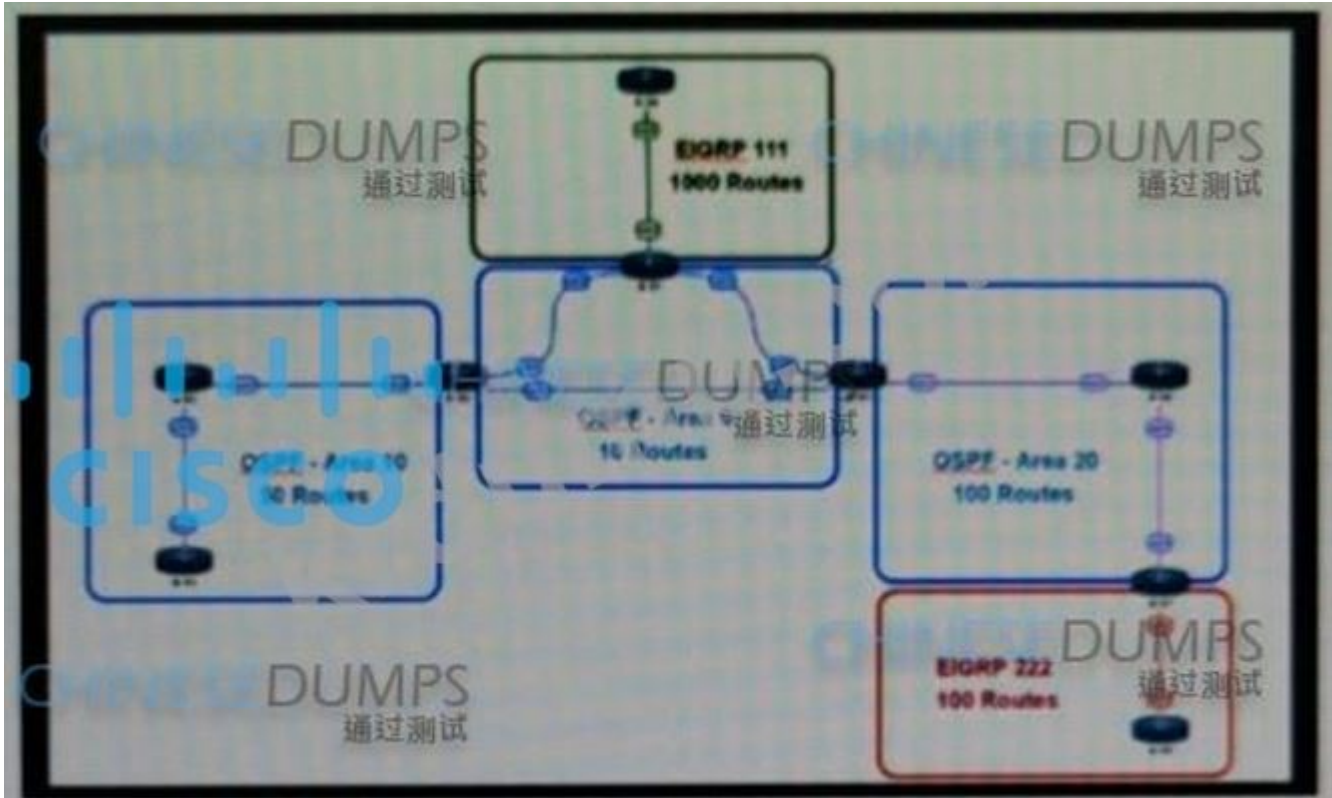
CHINESE DUMPS
通过测试

CHINESE DUMPS
通过测试

EIGRP 111
1000 Routes

CHINESE DUMPS
通过测试

OSPF - Area 0
10 Routes

cisco

OSPF - Area 10
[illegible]0 Routes

OSPF - Area 20
100 Routes

CHINESE DUMPS
通过测试

CHINESE DUMPS
通过测试

EIGRP 222
100 Routes